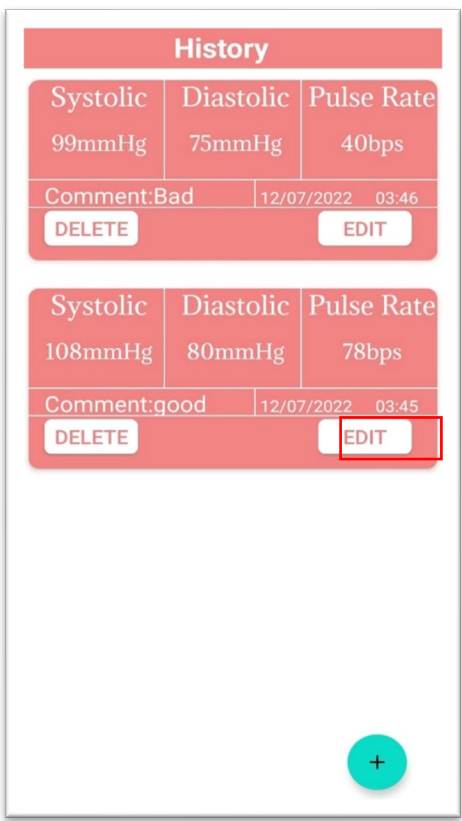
History

| Systolic | Diastolic | Pulse Rate |
|---|---|---|
| 99mmHg | 75mmHg | 40bps |

Comment:Bad
12/07/2022 03:46
DELETE
EDIT

| Systolic | Diastolic | Pulse Rate |
|---|---|---|
| 108mmHg | 80mmHg | 78bps |

Comment:good
12/07/2022 03:45
DELETE
EDIT

+